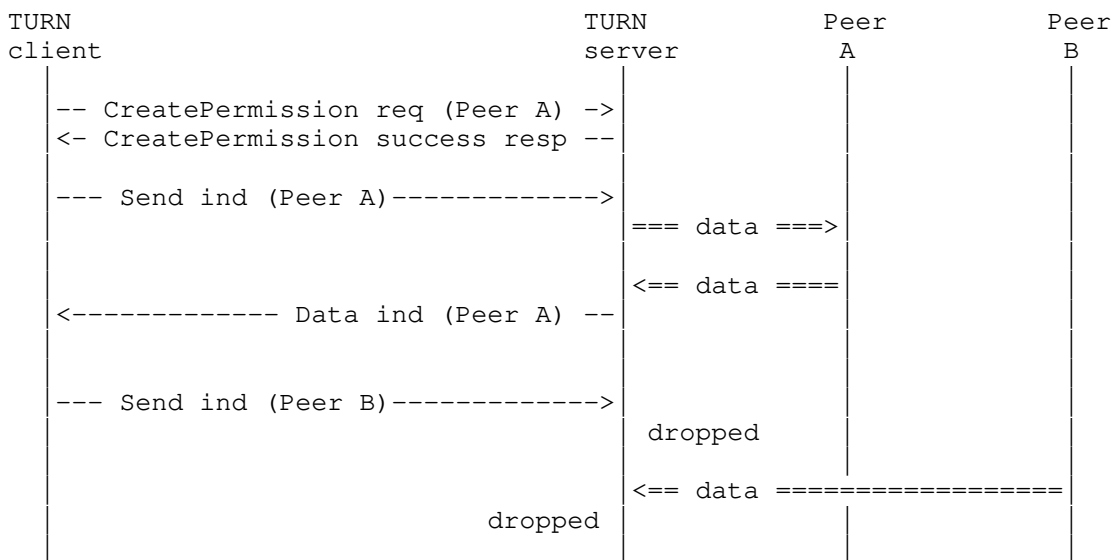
TURN client

TURN server

Peer A

Peer B

-- CreatePermission req (Peer A) ->
<- CreatePermission success resp --

--- Send ind (Peer A)------------->
=== data ===>

<== data ====
<------------- Data ind (Peer A) --

--- Send ind (Peer B)------------->
dropped

<== data =================
dropped